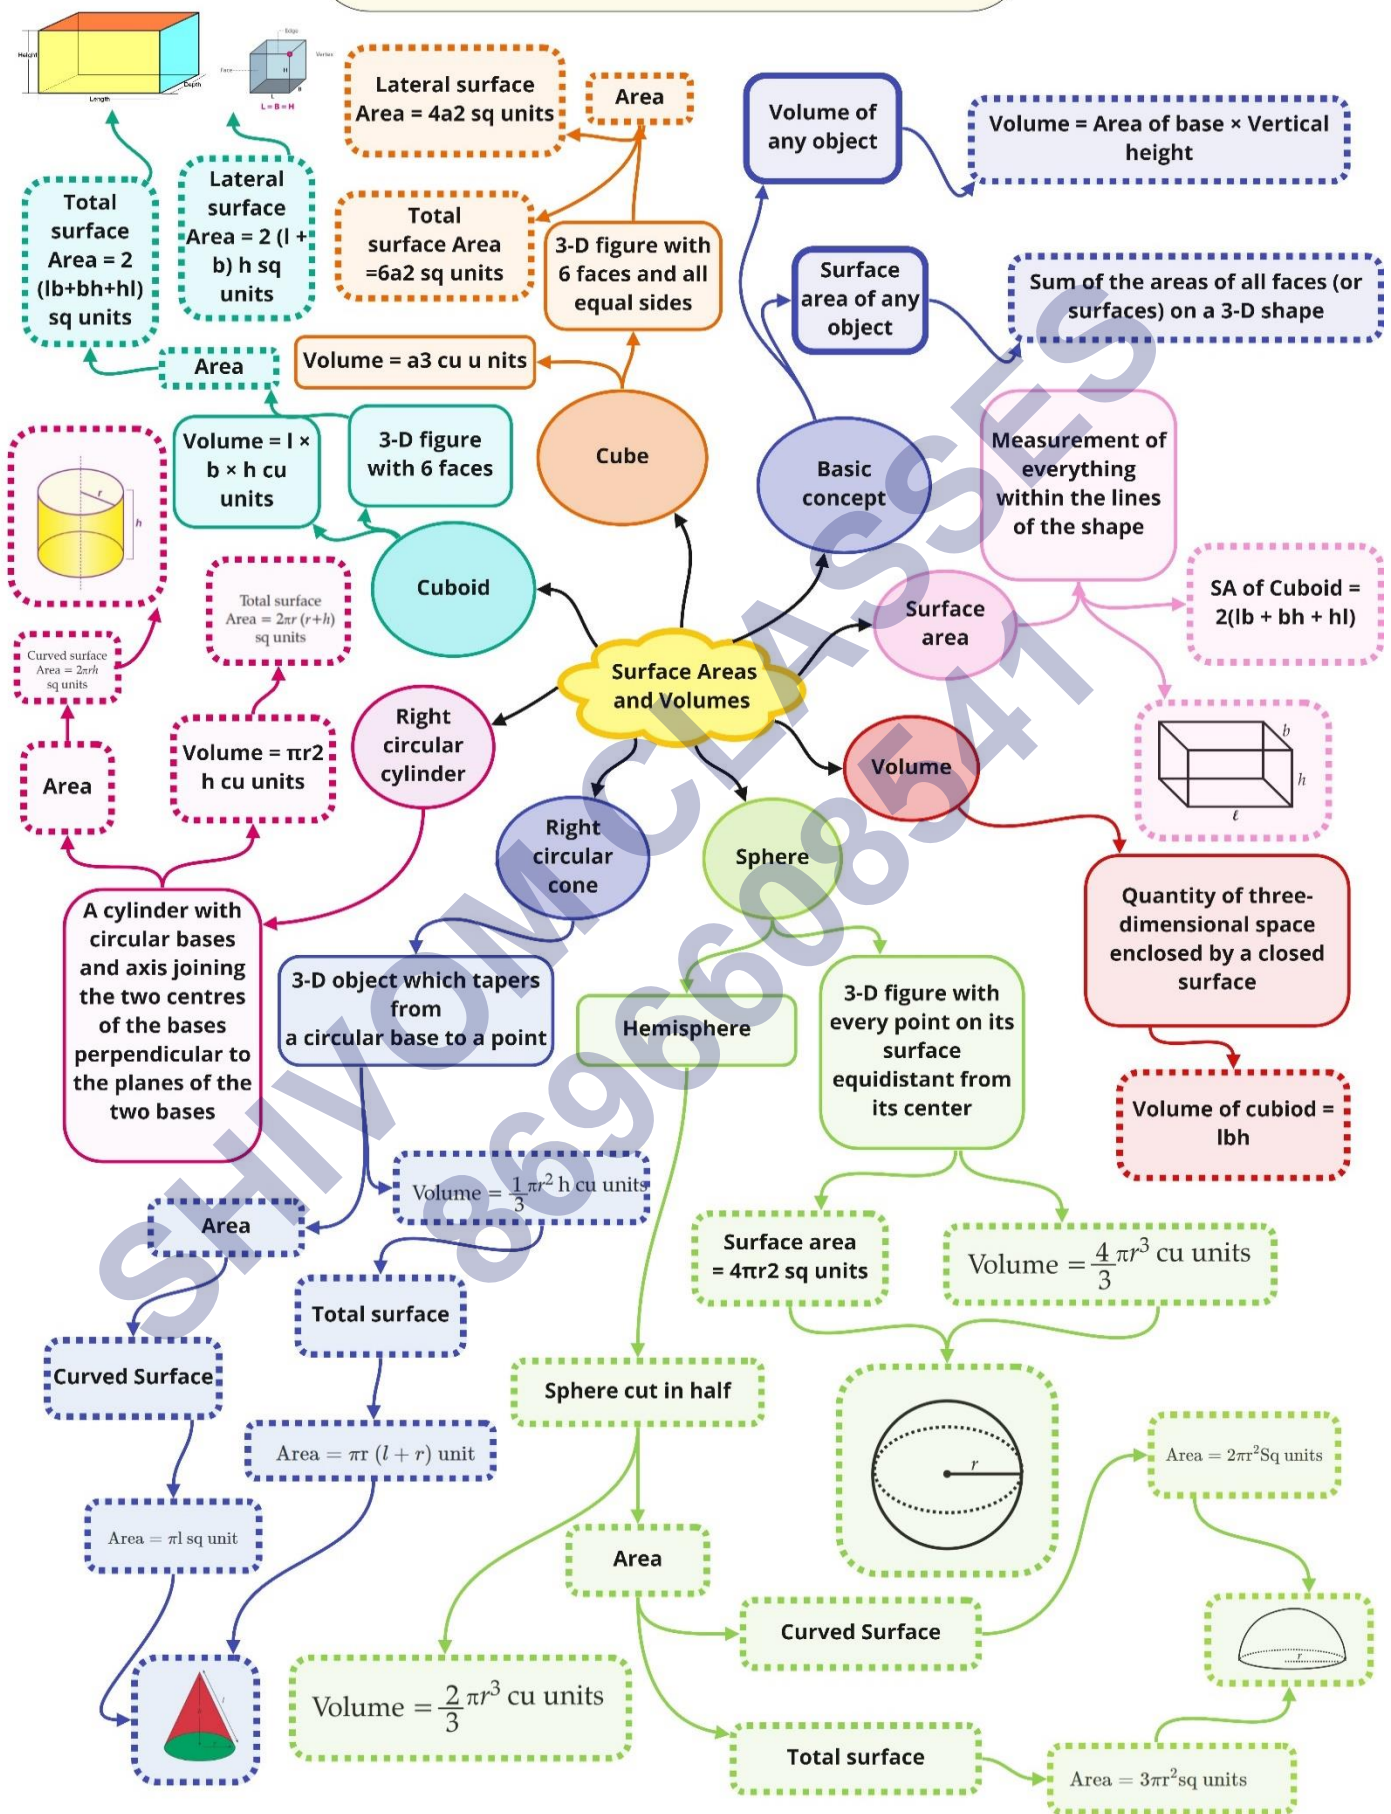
Height
Length
Depth
Edge
Vertex
Face
L = B = H

Lateral surface Area = 4a2 sq units

Area

Volume of any object

Volume = Area of base × Vertical height

Total surface Area = 2 (lb+bh+hl) sq units

Lateral surface Area = 2 (l + b) h sq units

Total surface Area =6a2 sq units

3-D figure with 6 faces and all equal sides

Surface area of any object

Sum of the areas of all faces (or surfaces) on a 3-D shape

Area

Volume = a3 cu u nits

Volume = l × b × h cu units

3-D figure with 6 faces

Cube

Basic concept

Measurement of everything within the lines of the shape

r
h

Total surface Area = $2\pi r(r+h)$ sq units

Cuboid

Surface area

SA of Cuboid = 2(lb + bh + hl)

Curved surface Area = $2\pi rh$ sq units

Surface Areas and Volumes

b
h
ℓ

Area

Volume = πr2 h cu units

Right circular cylinder

Volume

Right circular cone

Sphere

Quantity of three-dimensional space enclosed by a closed surface

A cylinder with circular bases and axis joining the two centres of the bases perpendicular to the planes of the two bases

3-D object which tapers from a circular base to a point

Hemisphere

3-D figure with every point on its surface equidistant from its center

Volume of cubiod = lbh

Volume = $\frac{1}{3}\pi r^2$ h cu units

Area

Surface area = 4πr2 sq units

Volume = $\frac{4}{3}\pi r^3$ cu units

Total surface

Curved Surface

Sphere cut in half

Area = $\pi r\ (l+r)$ unit

r

Area = $2\pi r^2$Sq units

Area = $\pi l$ sq unit

Area

Curved Surface

r

Volume = $\frac{2}{3}\pi r^3$ cu units

Total surface

Area = $3\pi r^2$sq units

SHIVOM CLASSES
8696608541